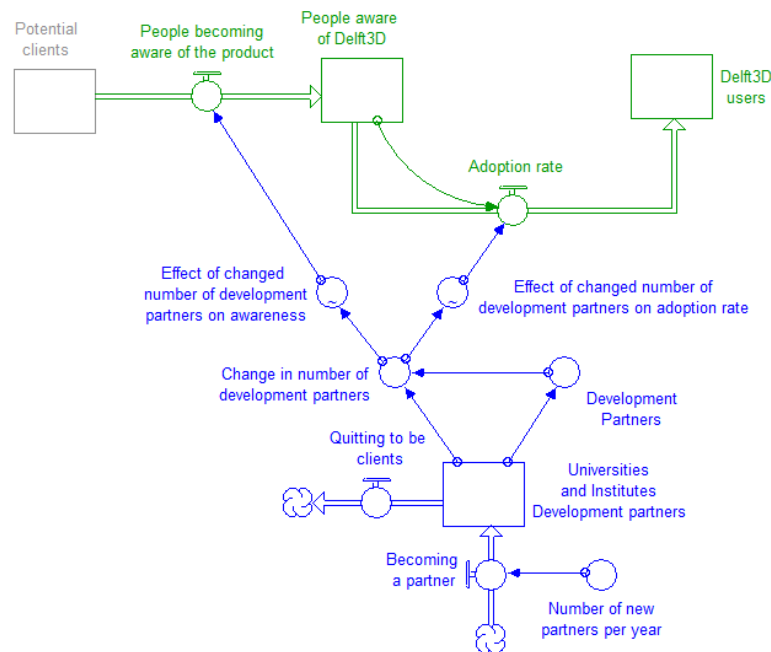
Potential clients

People becoming aware of the product

People aware of Delft3D

Delft3D users

Adoption rate

Effect of changed number of development partners on awareness

Effect of changed number of development partners on adoption rate

Change in number of development partners

Development Partners

Quitting to be clients

Universities and Institutes Development partners

Becoming a partner

Number of new partners per year